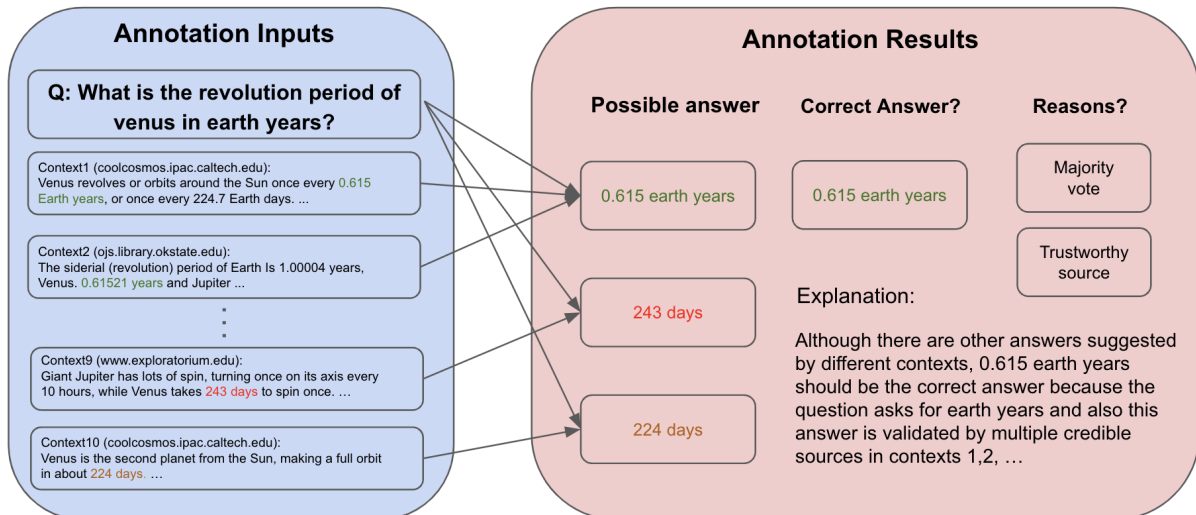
Annotation Inputs

Q: What is the revolution period of venus in earth years?

Context1 (coolcosmos.ipac.caltech.edu):
Venus revolves or orbits around the Sun once every 0.615 Earth years, or once every 224.7 Earth days. ...

Context2 (ojs.library.okstate.edu):
The siderial (revolution) period of Earth Is 1.00004 years, Venus. 0.61521 years and Jupiter ...

⋮

Context9 (www.exploratorium.edu):
Giant Jupiter has lots of spin, turning once on its axis every 10 hours, while Venus takes 243 days to spin once. ...

Context10 (coolcosmos.ipac.caltech.edu):
Venus is the second planet from the Sun, making a full orbit in about 224 days. ...

Annotation Results

Possible answer

Correct Answer?

Reasons?

0.615 earth years

0.615 earth years

Majority vote

Trustworthy source

243 days

224 days

Explanation:

Although there are other answers suggested by different contexts, 0.615 earth years should be the correct answer because the question asks for earth years and also this answer is validated by multiple credible sources in contexts 1,2, ...